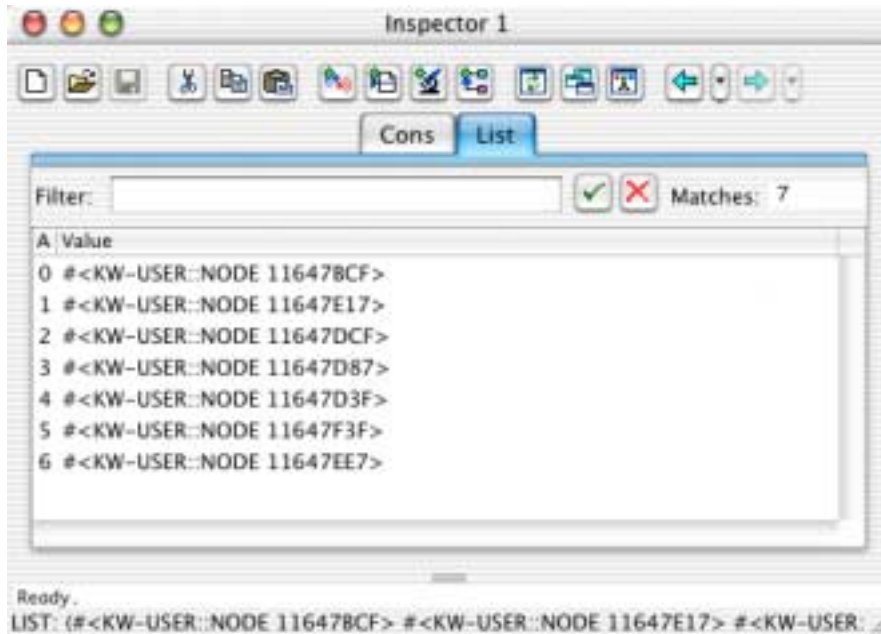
Inspector 1

Cons List

Filter: Matches: 7

| A | Value |
|---|---|
| 0 | #<KW-USER::NODE 11647BCF> |
| 1 | #<KW-USER::NODE 11647E17> |
| 2 | #<KW-USER::NODE 11647DCF> |
| 3 | #<KW-USER::NODE 11647D87> |
| 4 | #<KW-USER::NODE 11647D3F> |
| 5 | #<KW-USER::NODE 11647F3F> |
| 6 | #<KW-USER::NODE 11647EE7> |

Ready.
LIST: (#<KW-USER::NODE 11647BCF> #<KW-USER::NODE 11647E17> #<KW-USER: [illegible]